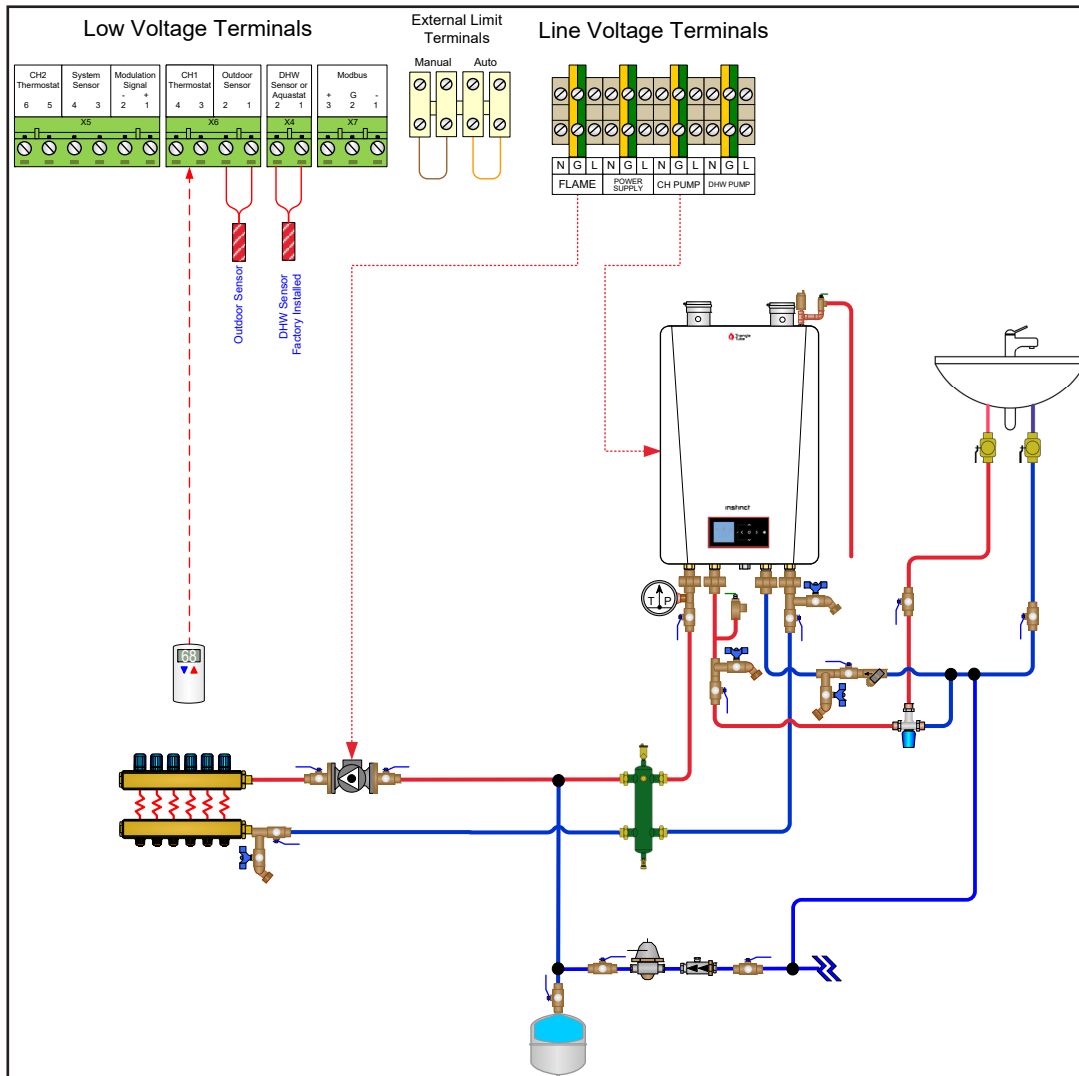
Low Voltage Terminals

External Limit Terminals

Line Voltage Terminals

CH2 Thermostat
6 5

System Sensor
4 3

Modulation Signal
- +
2 1

X5

CH1 Thermostat
4 3

Outdoor Sensor
2 1

X6

DHW Sensor or Aquastat
2 1

X4

Modbus
+ G -
3 2 1

X7

Manual

Auto

N G L N G L N G L N G L

FLAME

POWER SUPPLY

CH PUMP

DHW PUMP

Outdoor Sensor

DHW Sensor Factory Installed

T P

68